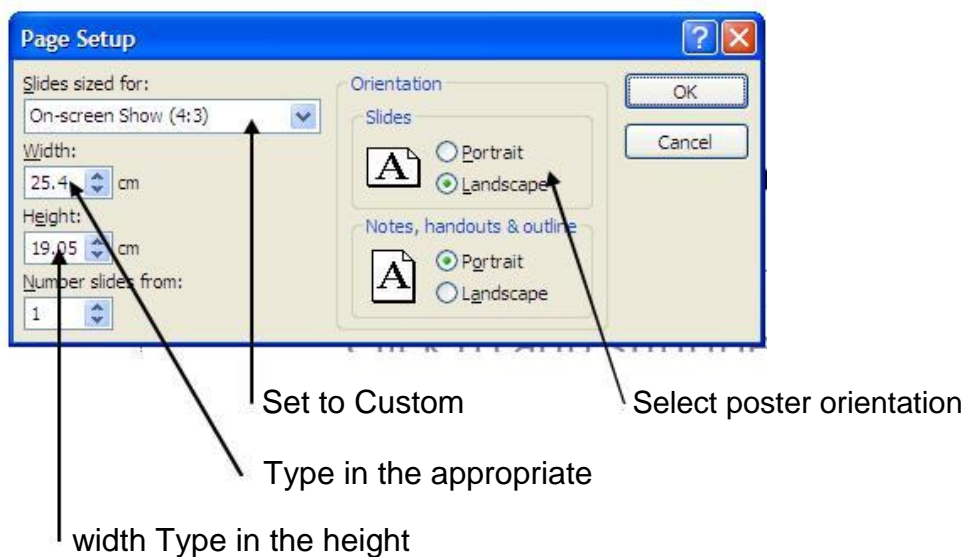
Page Setup

?

Slides sized for:

On-screen Show (4:3)

Width:

25.4 cm

Height:

19.05 cm

Number slides from:

1

Orientation

Slides

A

Portrait

Landscape

Notes, handouts & outline

A

Portrait

Landscape

OK

Cancel

Set to Custom

Select poster orientation

Type in the appropriate

width Type in the height